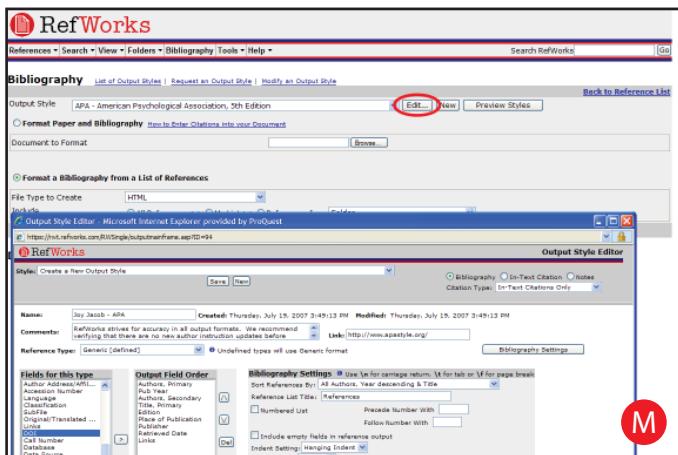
RefWorks

References ▾ Search ▾ View ▾ Folders ▾ Bibliography Tools ▾ Help ▾

Search RefWorks Go

Bibliography List of Output Styles | Request an Output Style | Modify an Output Style

Back to Reference List

Output Style APA - American Psychological Association, 5th Edition Edit... New Preview Styles

Format Paper and Bibliography How to Enter Citations into your Document

Document to Format Browse...

Format a Bibliography from a List of References

File Type to Create HTML

Include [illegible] Folder

Output Style Editor - Microsoft Internet Explorer provided by ProQuest

https://rss.refworks.com/RW/Single/outputmainframe.asp?ID=94

RefWorks

Output Style Editor

Style: Create a New Output Style

Save New

Bibliography In-Text Citation Notes

Citation Type: In-Text Citations Only

Name: Joy Jacob - APA Created: Thursday, July 19, 2007 3:49:13 PM Modified: Thursday, July 19, 2007 3:49:13 PM

Comments: RefWorks strives for accuracy in all output formats. We recommend verifying that there are no new author instruction updates before

Link: http://www.apastyle.org/

Reference Type: Generic (defined) Undefined types will use Generic format

Bibliography Settings

Fields for this type
Author Address/Affili...
Accession Number
Language
Classification
SubFile
Original/Translated ...
Links
DOI
Call Number
Database
Data Source

Output Field Order
Authors, Primary
Pub Year
Authors, Secondary
Title, Primary
Edition
Place of Publication
Publisher
Retrieved Date
Links

Del

Bibliography Settings Use \n for carriage return. \t for tab or \f for page break

Sort References By: All Authors, Year descending & Title

Reference List Title: References

Numbered List

Precede Number With

Follow Number With

Include empty fields in reference output

Indent Setting: Hanging Indent

M